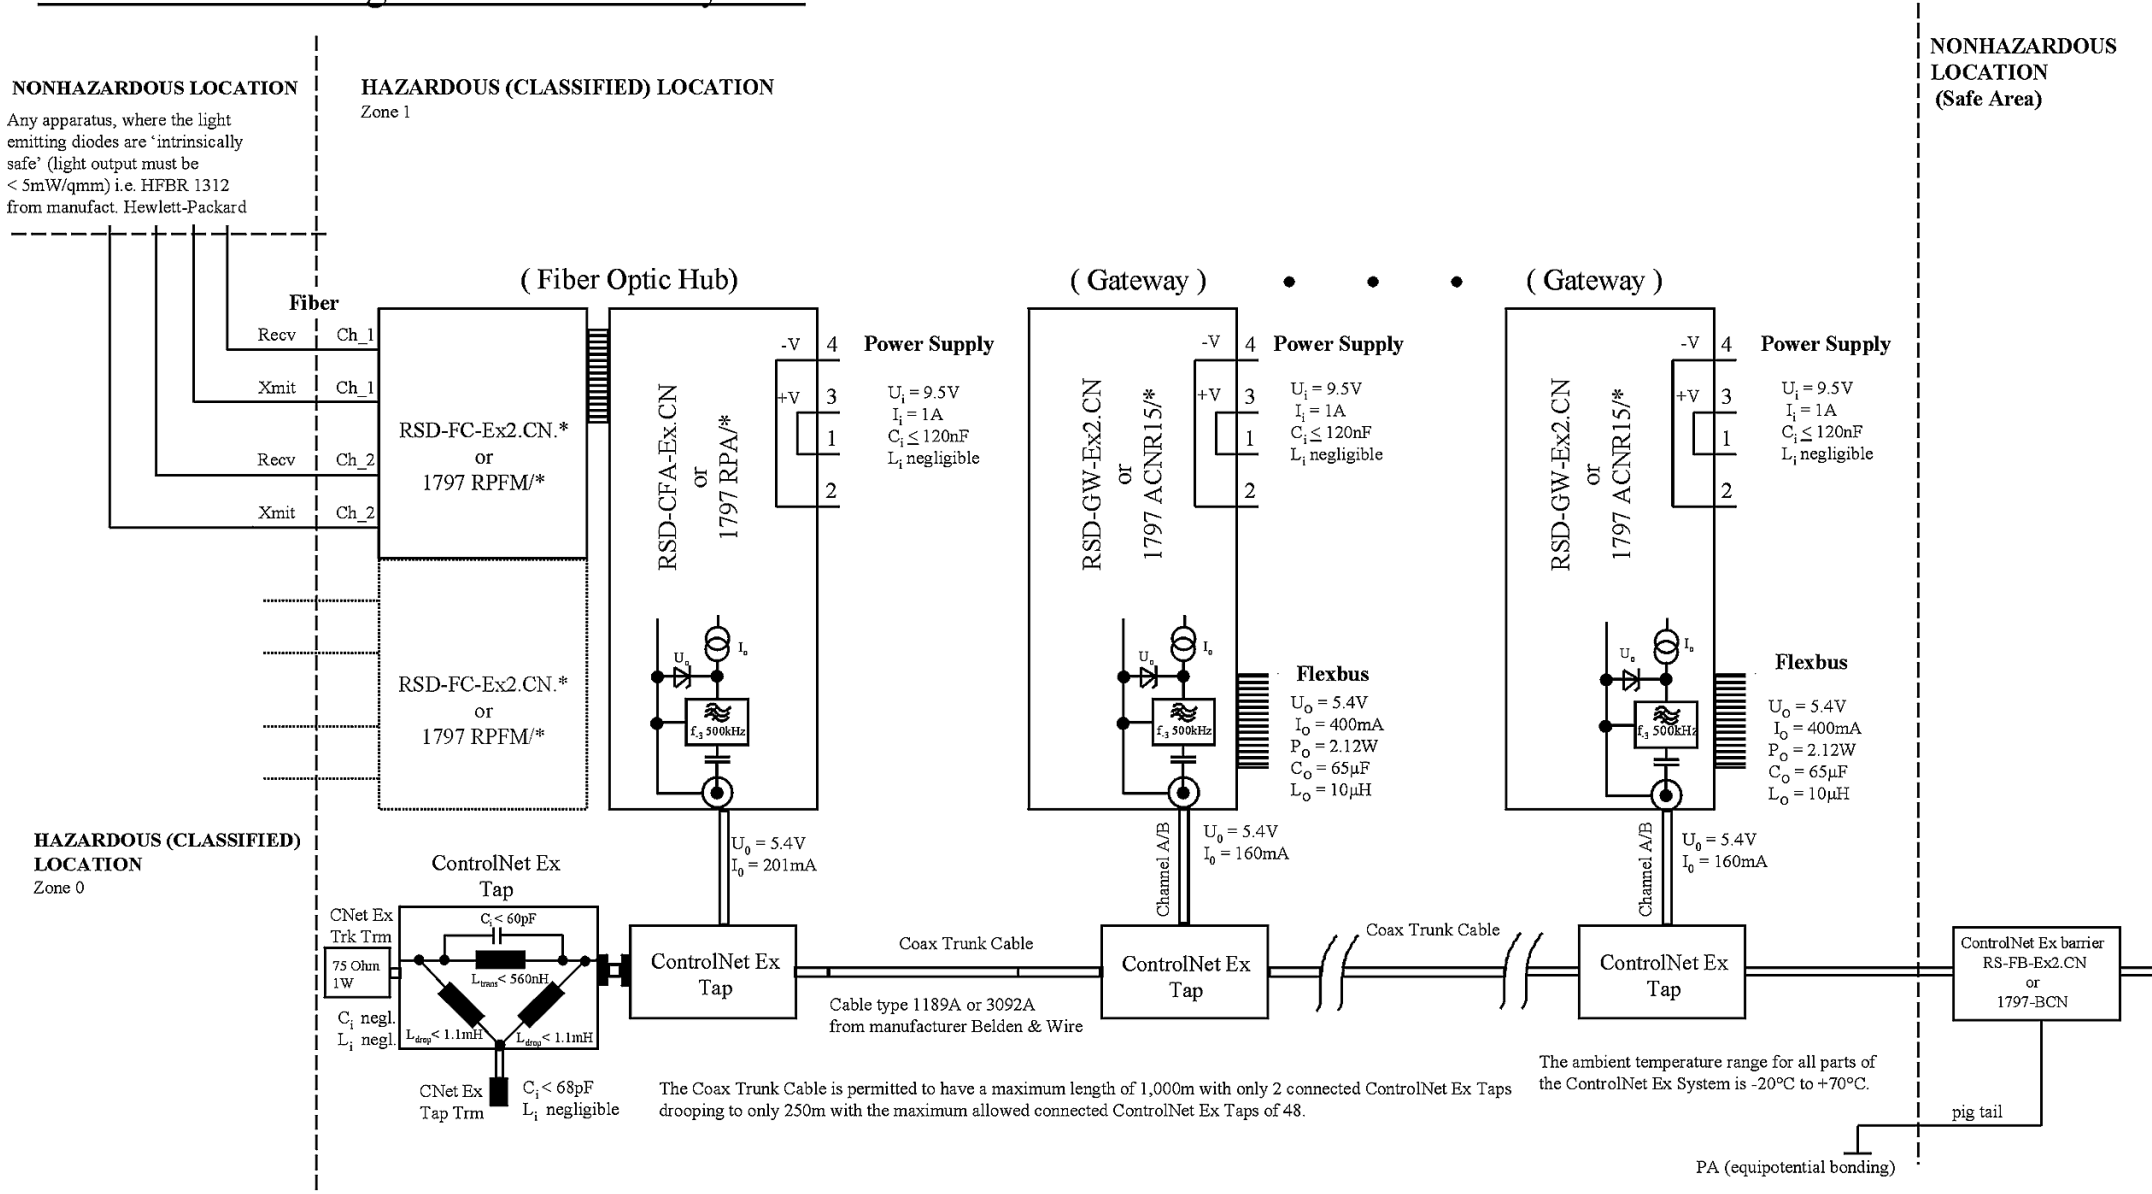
NONHAZARDOUS LOCATION
Any apparatus, where the light emitting diodes are 'intrinsically safe' (light output must be < 5mW/qmm) i.e. HFBR 1312 from manufact. Hewlett-Packard

HAZARDOUS (CLASSIFIED) LOCATION
Zone 1

NONHAZARDOUS LOCATION
(Safe Area)

( Fiber Optic Hub)

( Gateway )

( Gateway )

Fiber
Recv Ch_1
Xmit Ch_1
Recv Ch_2
Xmit Ch_2

RSD-FC-Ex2.CN.*
or
1797 RPFM/*

RSD-FC-Ex2.CN.*
or
1797 RPFM/*

RSD-CFA-Ex.CN
or
1797 RPA/*

-V 4
+V 3
1
2

Power Supply
$U_i = 9.5V$
$I_i = 1A$
$C_i \leq 120nF$
$L_i$ negligible

$U_o$ $I_o$
$f_{-3}$ 500kHz

RSD-GW-Ex2.CN
or
1797 ACNR15/*

-V 4
+V 3
1
2

Power Supply
$U_i = 9.5V$
$I_i = 1A$
$C_i \leq 120nF$
$L_i$ negligible

$U_o$ $I_o$
$f_{-3}$ 500kHz

Flexbus
$U_o = 5.4V$
$I_o = 400mA$
$P_o = 2.12W$
$C_o = 65\mu F$
$L_o = 10\mu H$

RSD-GW-Ex2.CN
or
1797 ACNR15/*

-V 4
+V 3
1
2

Power Supply
$U_i = 9.5V$
$I_i = 1A$
$C_i \leq 120nF$
$L_i$ negligible

$U_o$ $I_o$
$f_{-3}$ 500kHz

Flexbus
$U_o = 5.4V$
$I_o = 400mA$
$P_o = 2.12W$
$C_o = 65\mu F$
$L_o = 10\mu H$

HAZARDOUS (CLASSIFIED) LOCATION
Zone 0

ControlNet Ex Tap

CNet Ex Trk Trm
75 Ohm 1W
$C_i$ negl.
$L_i$ negl.
$C_i < 60pF$
$L_{trans} < 560nH$
$L_{drop} < 1.1mH$
$L_{drop} < 1.1mH$
CNet Ex Tap Trm
$C_i < 68pF$
$L_i$ negligible

$U_0 = 5.4V$
$I_0 = 201mA$

ControlNet Ex Tap

Coax Trunk Cable
Cable type 1189A or 3092A from manufacturer Belden & Wire

Channel A/B
$U_0 = 5.4V$
$I_0 = 160mA$

ControlNet Ex Tap

Coax Trunk Cable

Channel A/B
$U_0 = 5.4V$
$I_0 = 160mA$

ControlNet Ex Tap

ControlNet Ex barrier
RS-FB-Ex2.CN
or
1797-BCN

The Coax Trunk Cable is permitted to have a maximum length of 1,000m with only 2 connected ControlNet Ex Taps drooping to only 250m with the maximum allowed connected ControlNet Ex Taps of 48.

The ambient temperature range for all parts of the ControlNet Ex System is -20°C to +70°C.

pig tail
PA (equipotential bonding)